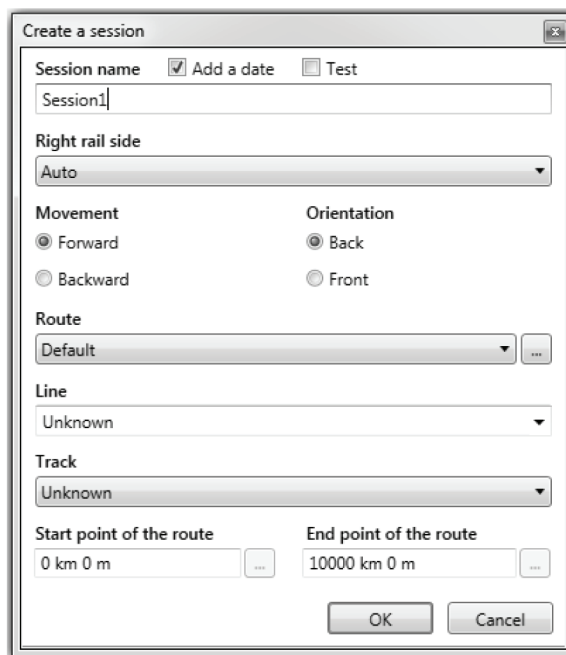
Create a session

Session name ☑ Add a date ☐ Test

Session1

Right rail side

Auto

Movement

Forward

Backward

Orientation

Back

Front

Route

Default

...

Line

Unknown

Track

Unknown

Start point of the route

0 km 0 m

...

End point of the route

10000 km 0 m

...

OK

Cancel